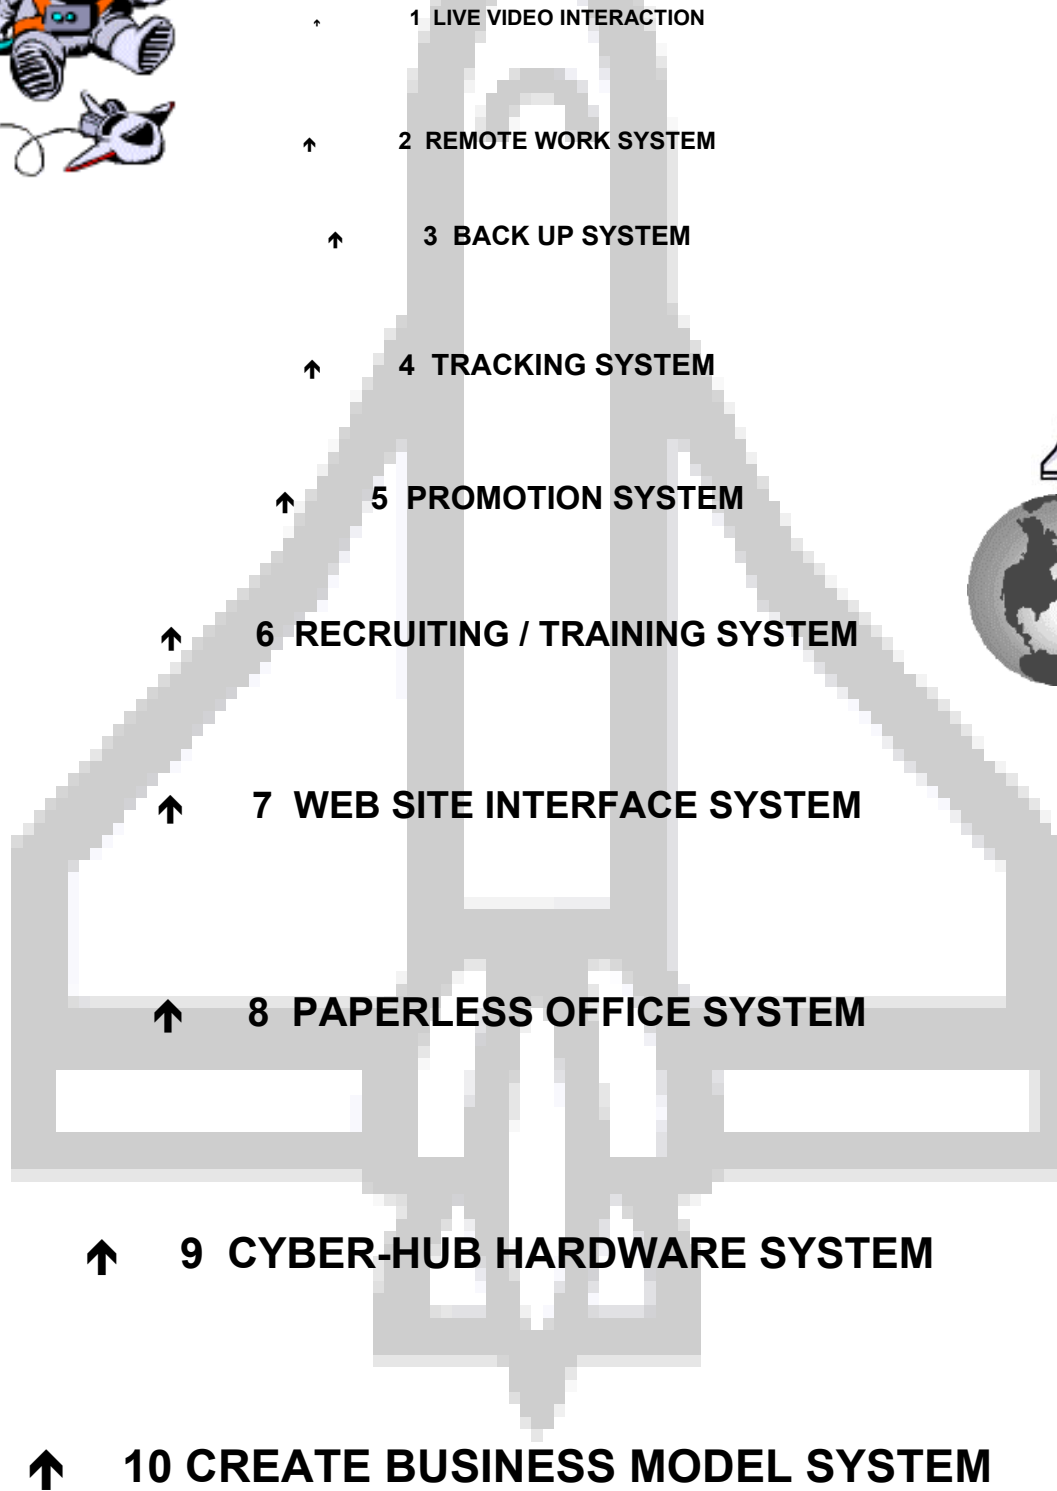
↑ 1 LIVE VIDEO INTERACTION

↑ 2 REMOTE WORK SYSTEM

↑ 3 BACK UP SYSTEM

↑ 4 TRACKING SYSTEM

↑ 5 PROMOTION SYSTEM

↑ 6 RECRUITING / TRAINING SYSTEM

↑ 7 WEB SITE INTERFACE SYSTEM

↑ 8 PAPERLESS OFFICE SYSTEM

↑ 9 CYBER-HUB HARDWARE SYSTEM

↑ 10 CREATE BUSINESS MODEL SYSTEM